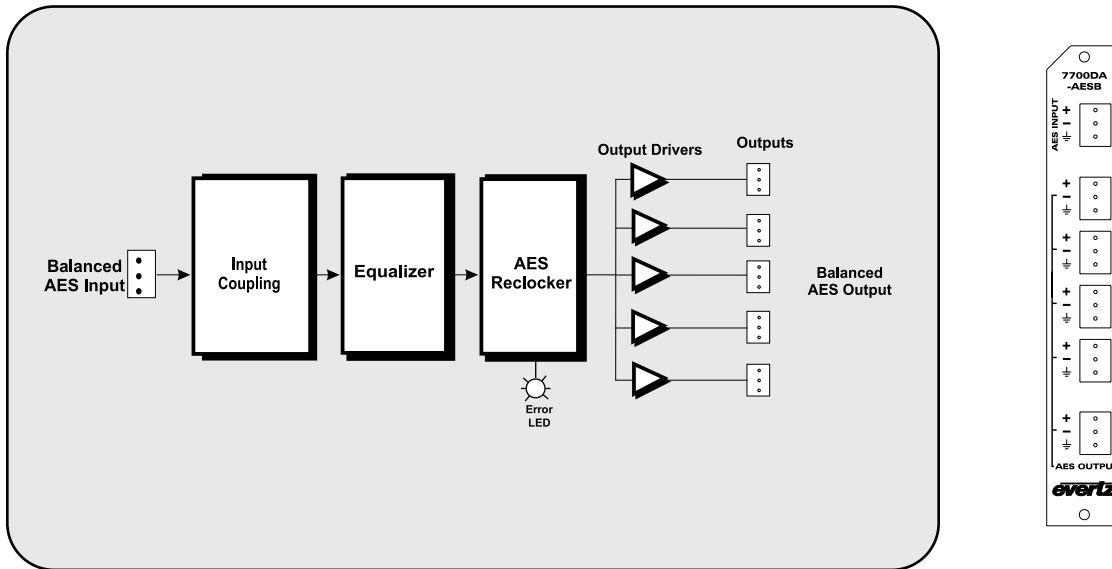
Output Drivers

Outputs

Balanced AES Input

Input Coupling

Equalizer

AES Reclocker

Error LED

Balanced AES Output

7700DA -AESB

AES INPUT

+
–
⏚

+
–
⏚

+
–
⏚

+
–
⏚

+
–
⏚

+
–
⏚

AES OUTPU

evertz